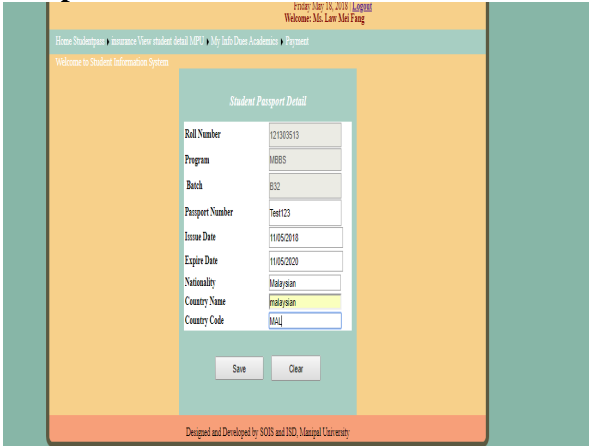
Friday May 18, 2018 | Logout
Welcome: Ms. Law Mei Fang

Home Studentpass ▸ insurance View student detail MPU ▸ My Info Dues Academics ▸ Payment

Welcome to Student Information System

Student Passport Detail

| | |
|---|---|
| Roll Number | 121303513 |
| Program | MBBS |
| Batch | B32 |
| Passport Number | Test123 |
| Issue Date | 11/05/2018 |
| Expire Date | 11/05/2020 |
| Nationality | Malaysian |
| Country Name | malaysian |
| Country Code | MAL |

Save Clear

Designed and Developed by SOIS and ISD, Manipal University